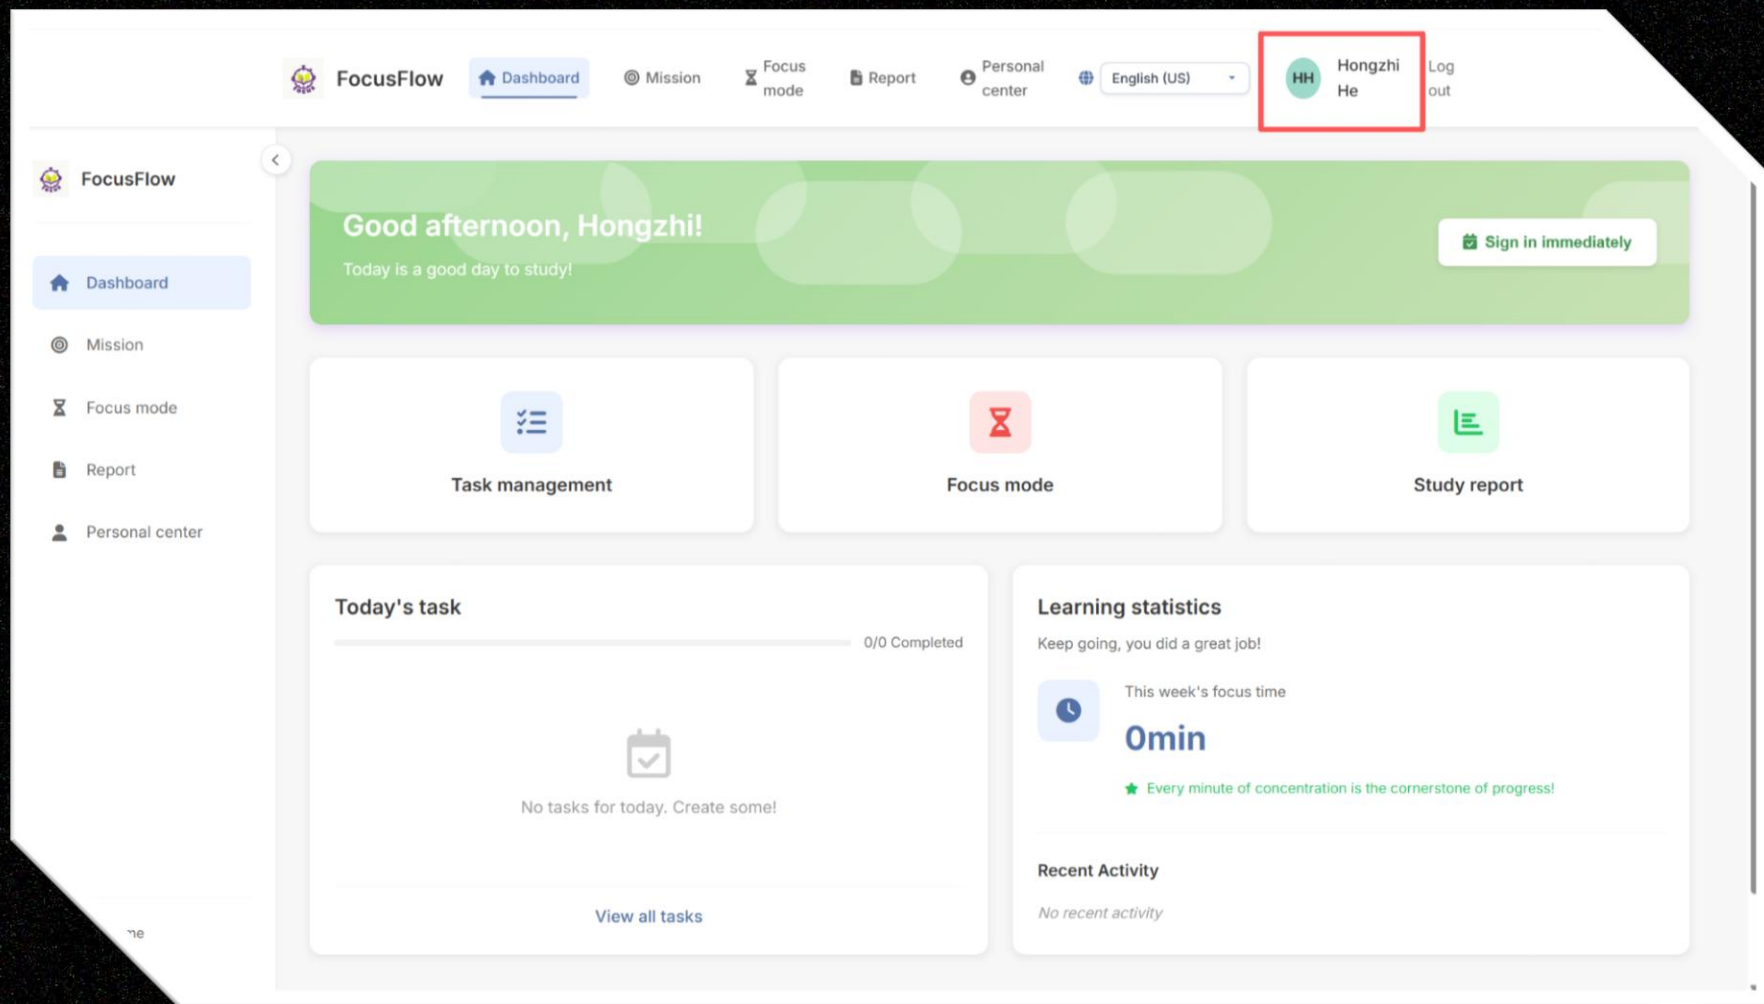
FocusFlow Dashboard Mission Focus mode Report Personal center English (US) HH Hongzhi He Log out

FocusFlow

Dashboard

Mission

Focus mode

Report

Personal center

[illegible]ne

Good afternoon, Hongzhi!

Today is a good day to study!

Sign in immediately

Task management

Focus mode

Study report

Today's task

0/0 Completed

No tasks for today. Create some!

View all tasks

Learning statistics

Keep going, you did a great job!

This week's focus time

0min

Every minute of concentration is the cornerstone of progress!

Recent Activity

No recent activity